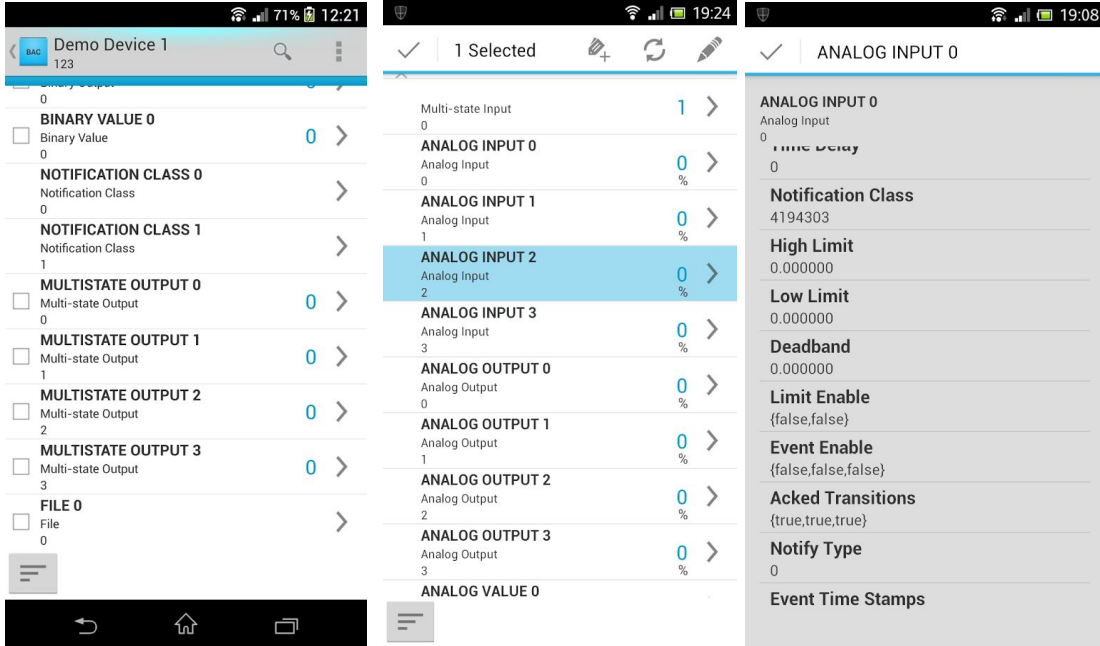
71% 12:21

BAC Demo Device 1
123

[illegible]
0

BINARY VALUE 0
Binary Value
0
0

NOTIFICATION CLASS 0
Notification Class
0

NOTIFICATION CLASS 1
Notification Class
1

MULTISTATE OUTPUT 0
Multi-state Output
0
0

MULTISTATE OUTPUT 1
Multi-state Output
1
0

MULTISTATE OUTPUT 2
Multi-state Output
2
0

MULTISTATE OUTPUT 3
Multi-state Output
3
0

FILE 0
File
0

19:24

1 Selected

Multi-state Input
0
1

ANALOG INPUT 0
Analog Input
0
0 %

ANALOG INPUT 1
Analog Input
1
0 %

ANALOG INPUT 2
Analog Input
2
0 %

ANALOG INPUT 3
Analog Input
3
0 %

ANALOG OUTPUT 0
Analog Output
0
0 %

ANALOG OUTPUT 1
Analog Output
1
0 %

ANALOG OUTPUT 2
Analog Output
2
0 %

ANALOG OUTPUT 3
Analog Output
3
0 %

ANALOG VALUE 0

19:08

ANALOG INPUT 0

ANALOG INPUT 0
Analog Input
0

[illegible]
0

Notification Class
4194303

High Limit
0.000000

Low Limit
0.000000

Deadband
0.000000

Limit Enable
{false,false}

Event Enable
{false,false,false}

Acked Transitions
{true,true,true}

Notify Type
0

Event Time Stamps